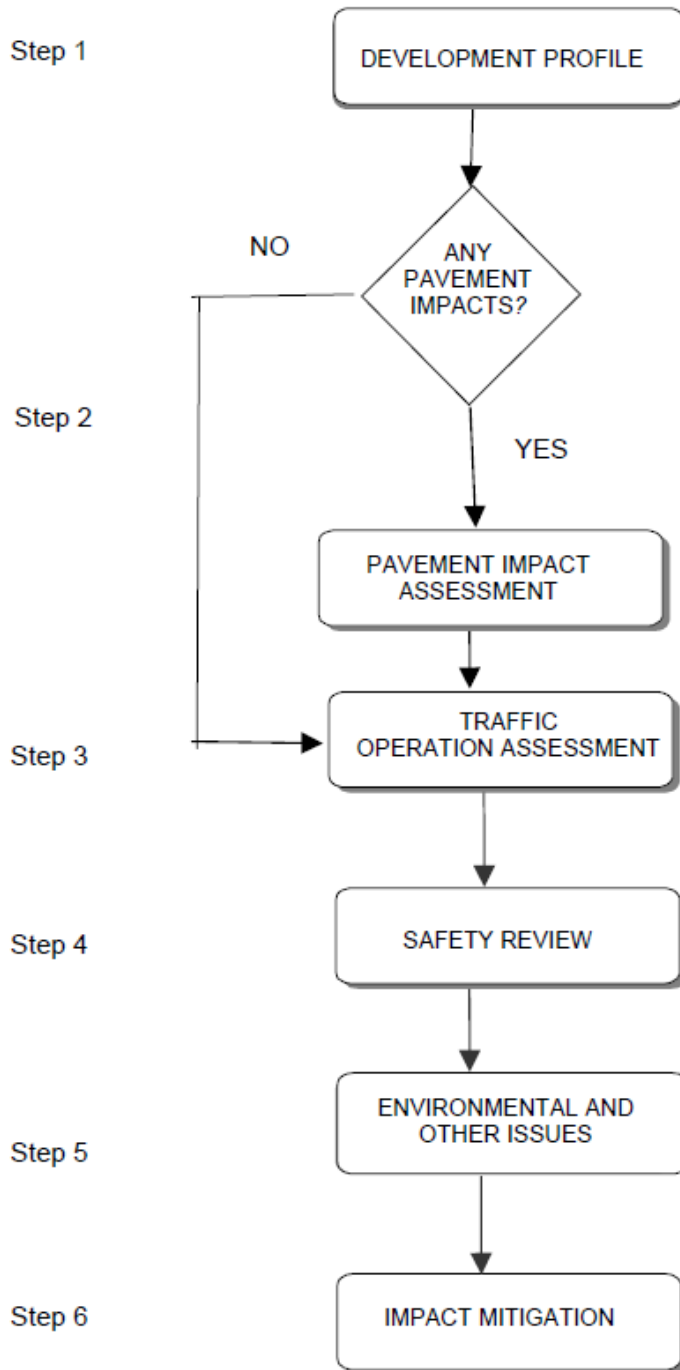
Step 1

DEVELOPMENT PROFILE

NO

ANY PAVEMENT IMPACTS?

Step 2

YES

PAVEMENT IMPACT ASSESSMENT

Step 3

TRAFFIC OPERATION ASSESSMENT

Step 4

SAFETY REVIEW

Step 5

ENVIRONMENTAL AND OTHER ISSUES

Step 6

IMPACT MITIGATION